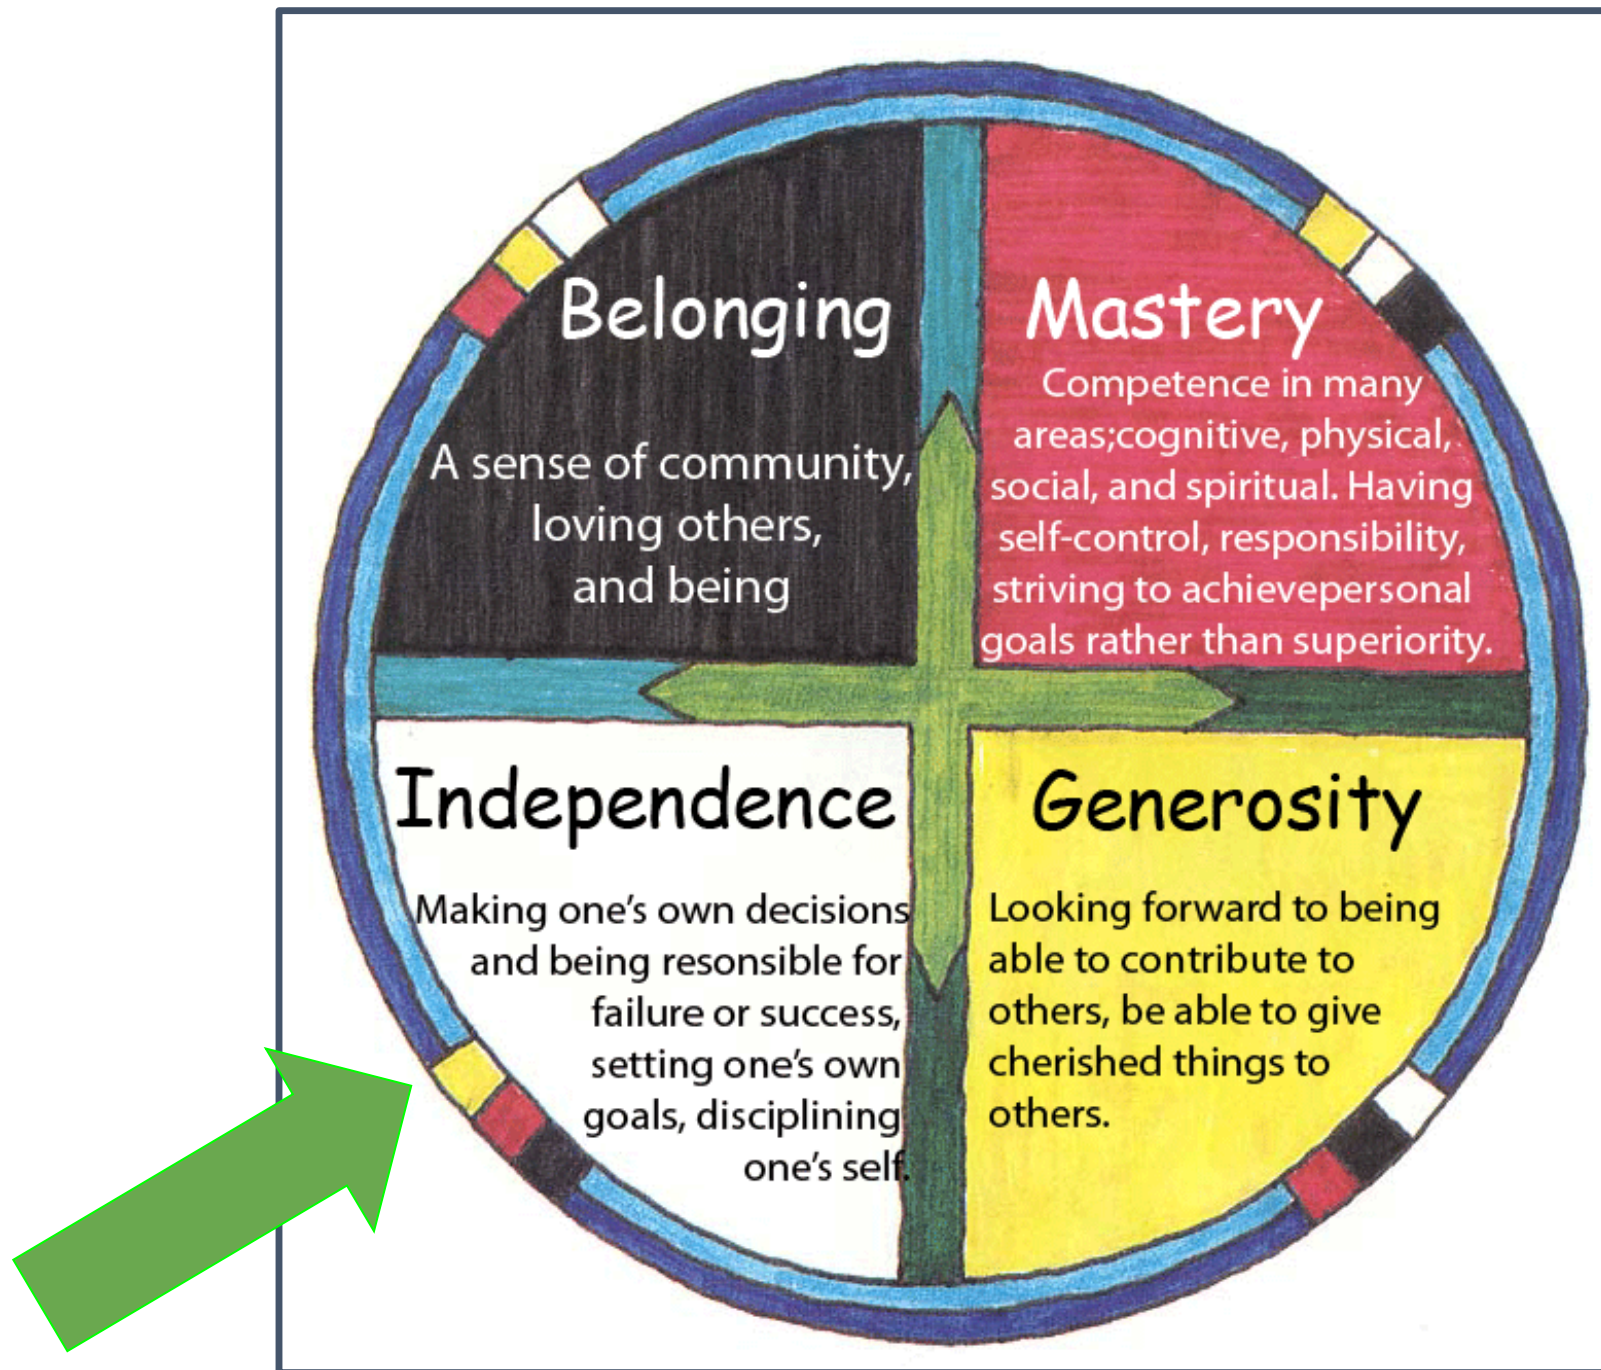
Belonging

A sense of community, loving others, and being

Mastery

Competence in many areas;cognitive, physical, social, and spiritual. Having self-control, responsibility, striving to achievepersonal goals rather than superiority.

Independence

Making one's own decisions and being resonsible for failure or success, setting one's own goals, disciplining one's self.

Generosity

Looking forward to being able to contribute to others, be able to give cherished things to others.